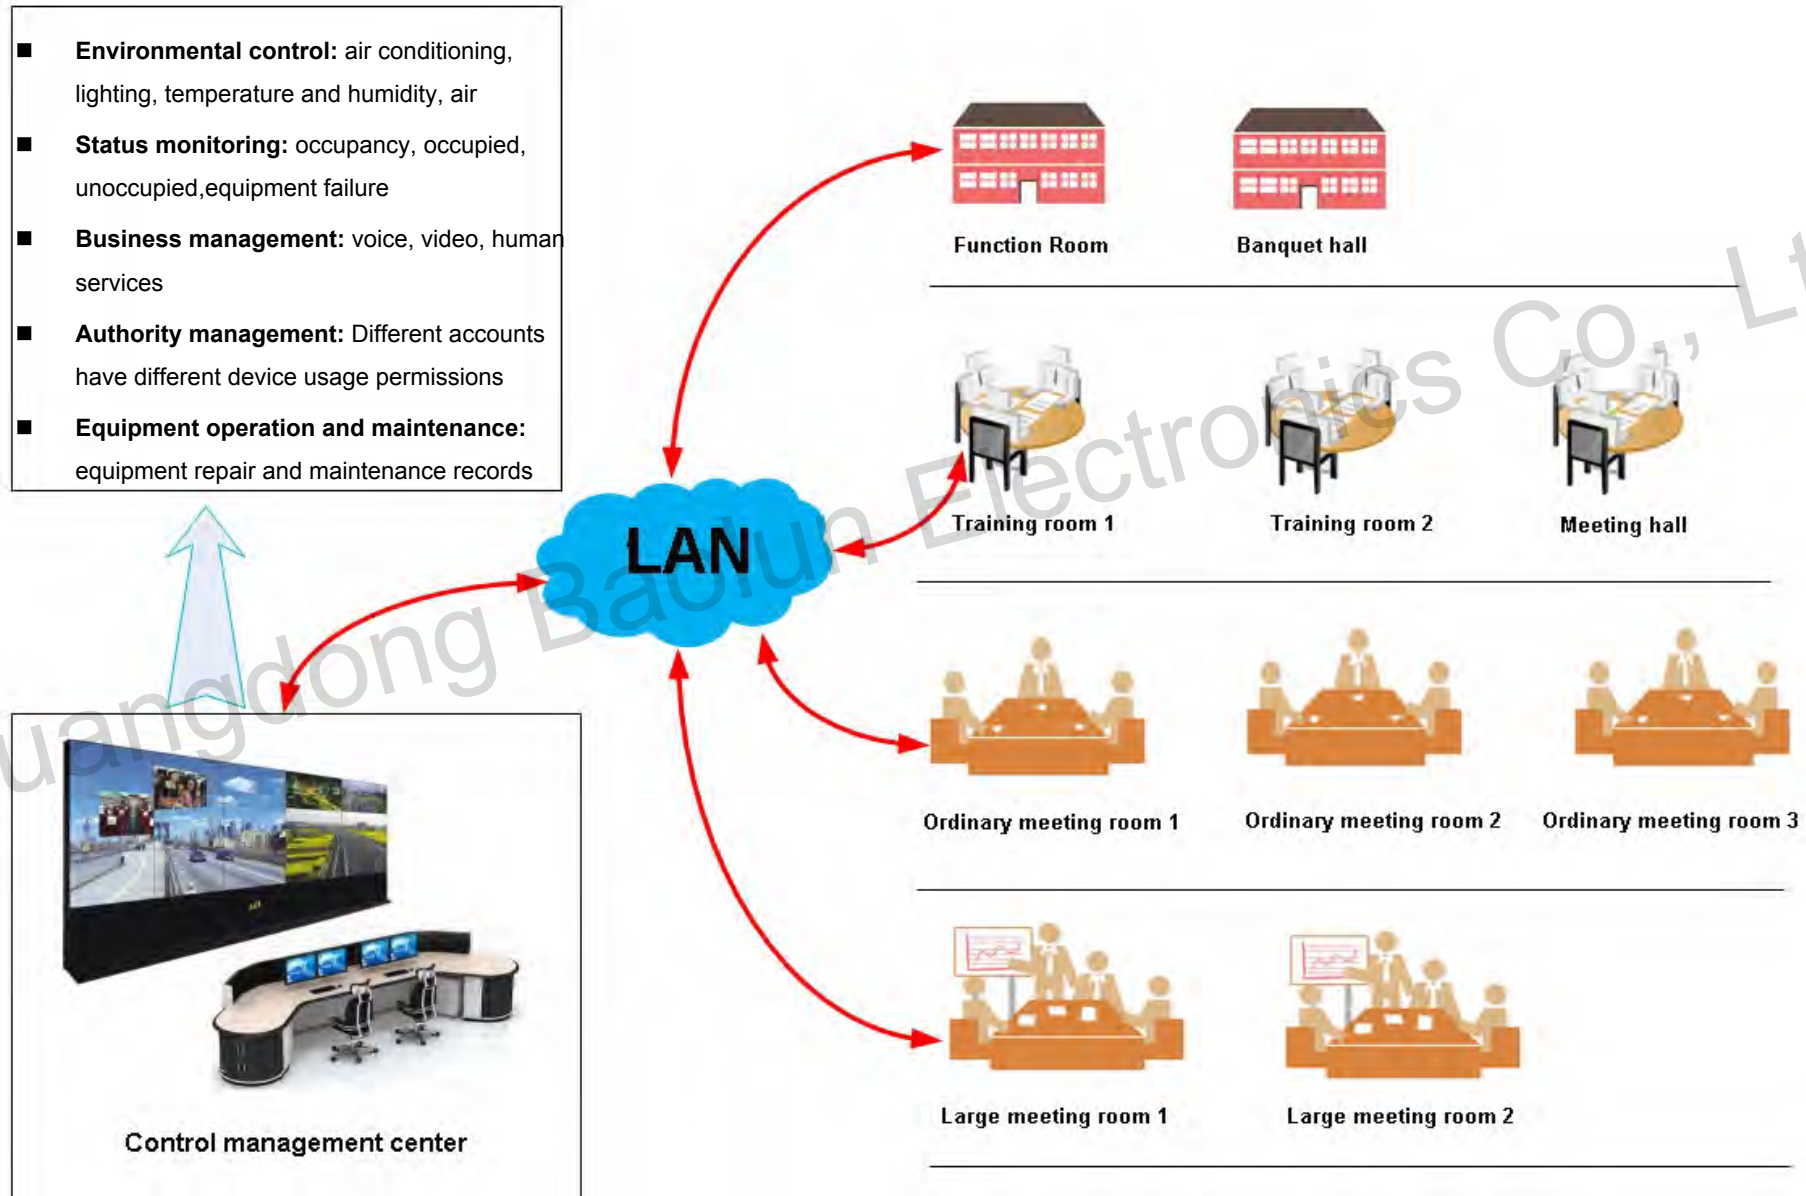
■ **Environmental control:** air conditioning, lighting, temperature and humidity, air

■ **Status monitoring:** occupancy, occupied, unoccupied,equipment failure

■ **Business management:** voice, video, human services

■ **Authority management:** Different accounts have different device usage permissions

■ **Equipment operation and maintenance:** equipment repair and maintenance records

Function Room

Banquet hall

Training room 1

Training room 2

Meeting hall

LAN

Ordinary meeting room 1

Ordinary meeting room 2

Ordinary meeting room 3

Large meeting room 1

Large meeting room 2

Control management center

uangdong Baolun Electronics Co., Lt